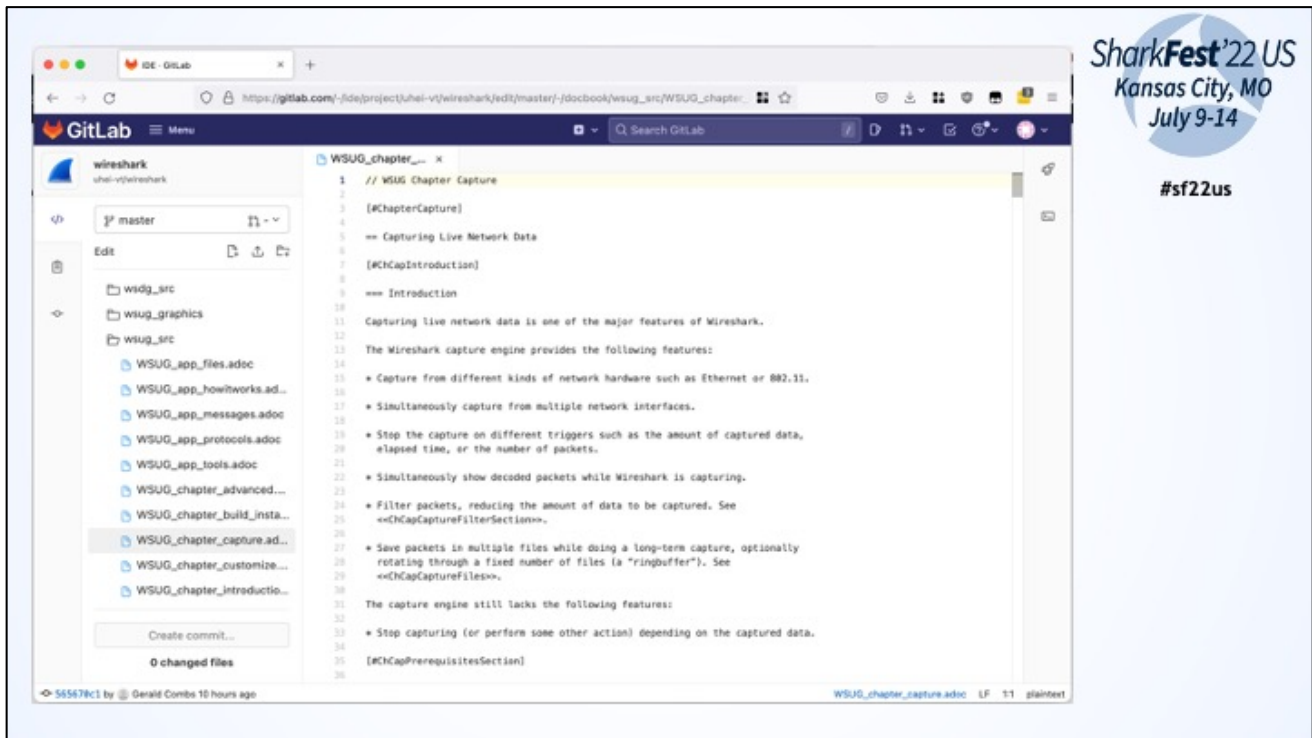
IDE · GitLab

https://gitlab.com/-/ide/project/uhei-vt/wireshark/edit/master/-/docbook/wsug_src/WSUG_chapte

GitLab ≡ Menu

Search GitLab

wireshark
uhei-vt/wireshark

master

Edit

wsdg_src
wsug_graphics
wsug_src
WSUG_app_files.adoc
WSUG_app_howitworks.ad...
WSUG_app_messages.adoc
WSUG_app_protocols.adoc
WSUG_app_tools.adoc
WSUG_chapter_advanced....
WSUG_chapter_build_insta...
WSUG_chapter_capture.ad...
WSUG_chapter_customize....
WSUG_chapter_introductio...

Create commit...
0 changed files

WSUG_chapter_... ×

1 // WSUG Chapter Capture
2
3 [#ChapterCapture]
4
5 == Capturing Live Network Data
6
7 [#ChCapIntroduction]
8
9 === Introduction
10
11 Capturing live network data is one of the major features of Wireshark.
12
13 The Wireshark capture engine provides the following features:
14
15 * Capture from different kinds of network hardware such as Ethernet or 802.11.
16
17 * Simultaneously capture from multiple network interfaces.
18
19 * Stop the capture on different triggers such as the amount of captured data,
20 elapsed time, or the number of packets.
21
22 * Simultaneously show decoded packets while Wireshark is capturing.
23
24 * Filter packets, reducing the amount of data to be captured. See
25 <<ChCapCaptureFilterSection>>.
26
27 * Save packets in multiple files while doing a long-term capture, optionally
28 rotating through a fixed number of files (a "ringbuffer"). See
29 <<ChCapCaptureFiles>>.
30
31 The capture engine still lacks the following features:
32
33 * Stop capturing (or perform some other action) depending on the captured data.
34
35 [#ChCapPrerequisitesSection]
36

565670c1 by Gerald Combs 10 hours ago

WSUG_chapter_capture.adoc LF 1:1 plaintext

SharkFest'22 US
Kansas City, MO
July 9-14

#sf22us